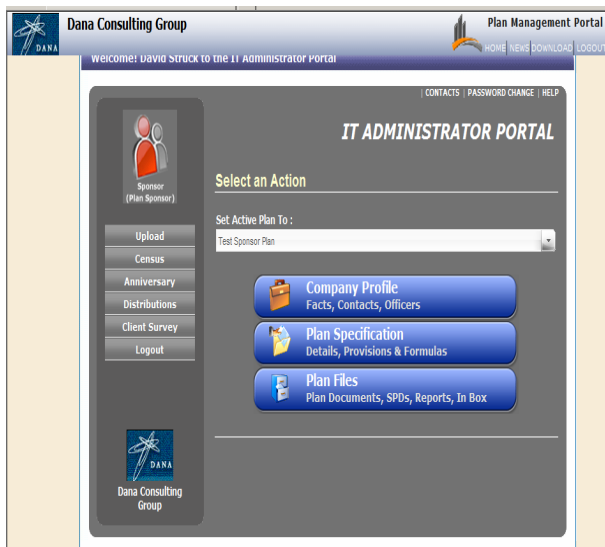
DANA Dana Consulting Group

Plan Management Portal

HOME NEWS DOWNLOAD LOGOUT

Welcome! David Struck to the IT Administrator Portal

| CONTACTS | PASSWORD CHANGE | HELP

IT ADMINISTRATOR PORTAL

Sponsor (Plan Sponsor)

Upload
Census
Anniversary
Distributions
Client Survey
Logout

Select an Action

Set Active Plan To :

Test Sponsor Plan

Company Profile
Facts, Contacts, Officers

Plan Specification
Details, Provisions & Formulas

Plan Files
Plan Documents, SPDs, Reports, In Box

DANA

Dana Consulting Group